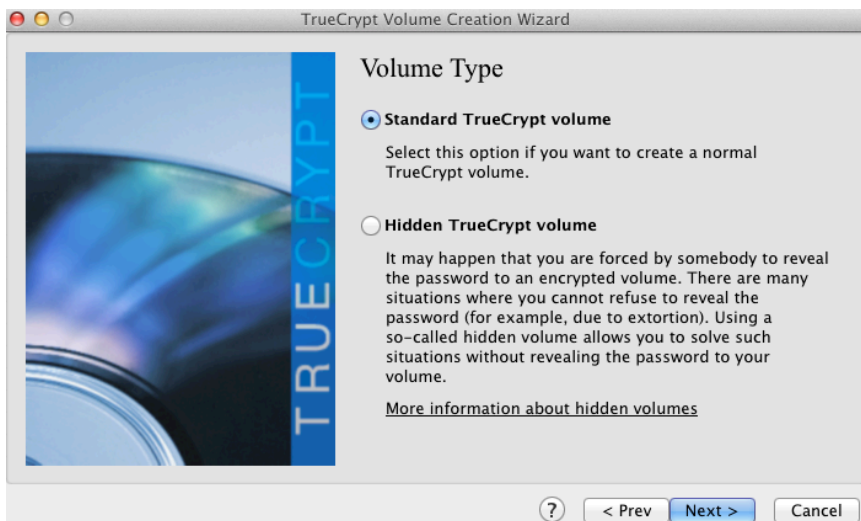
TrueCrypt Volume Creation Wizard

TRUECRYPT

Volume Type

Standard TrueCrypt volume

Select this option if you want to create a normal TrueCrypt volume.

Hidden TrueCrypt volume

It may happen that you are forced by somebody to reveal the password to an encrypted volume. There are many situations where you cannot refuse to reveal the password (for example, due to extortion). Using a so-called hidden volume allows you to solve such situations without revealing the password to your volume.

More information about hidden volumes

?

< Prev

Next >

Cancel